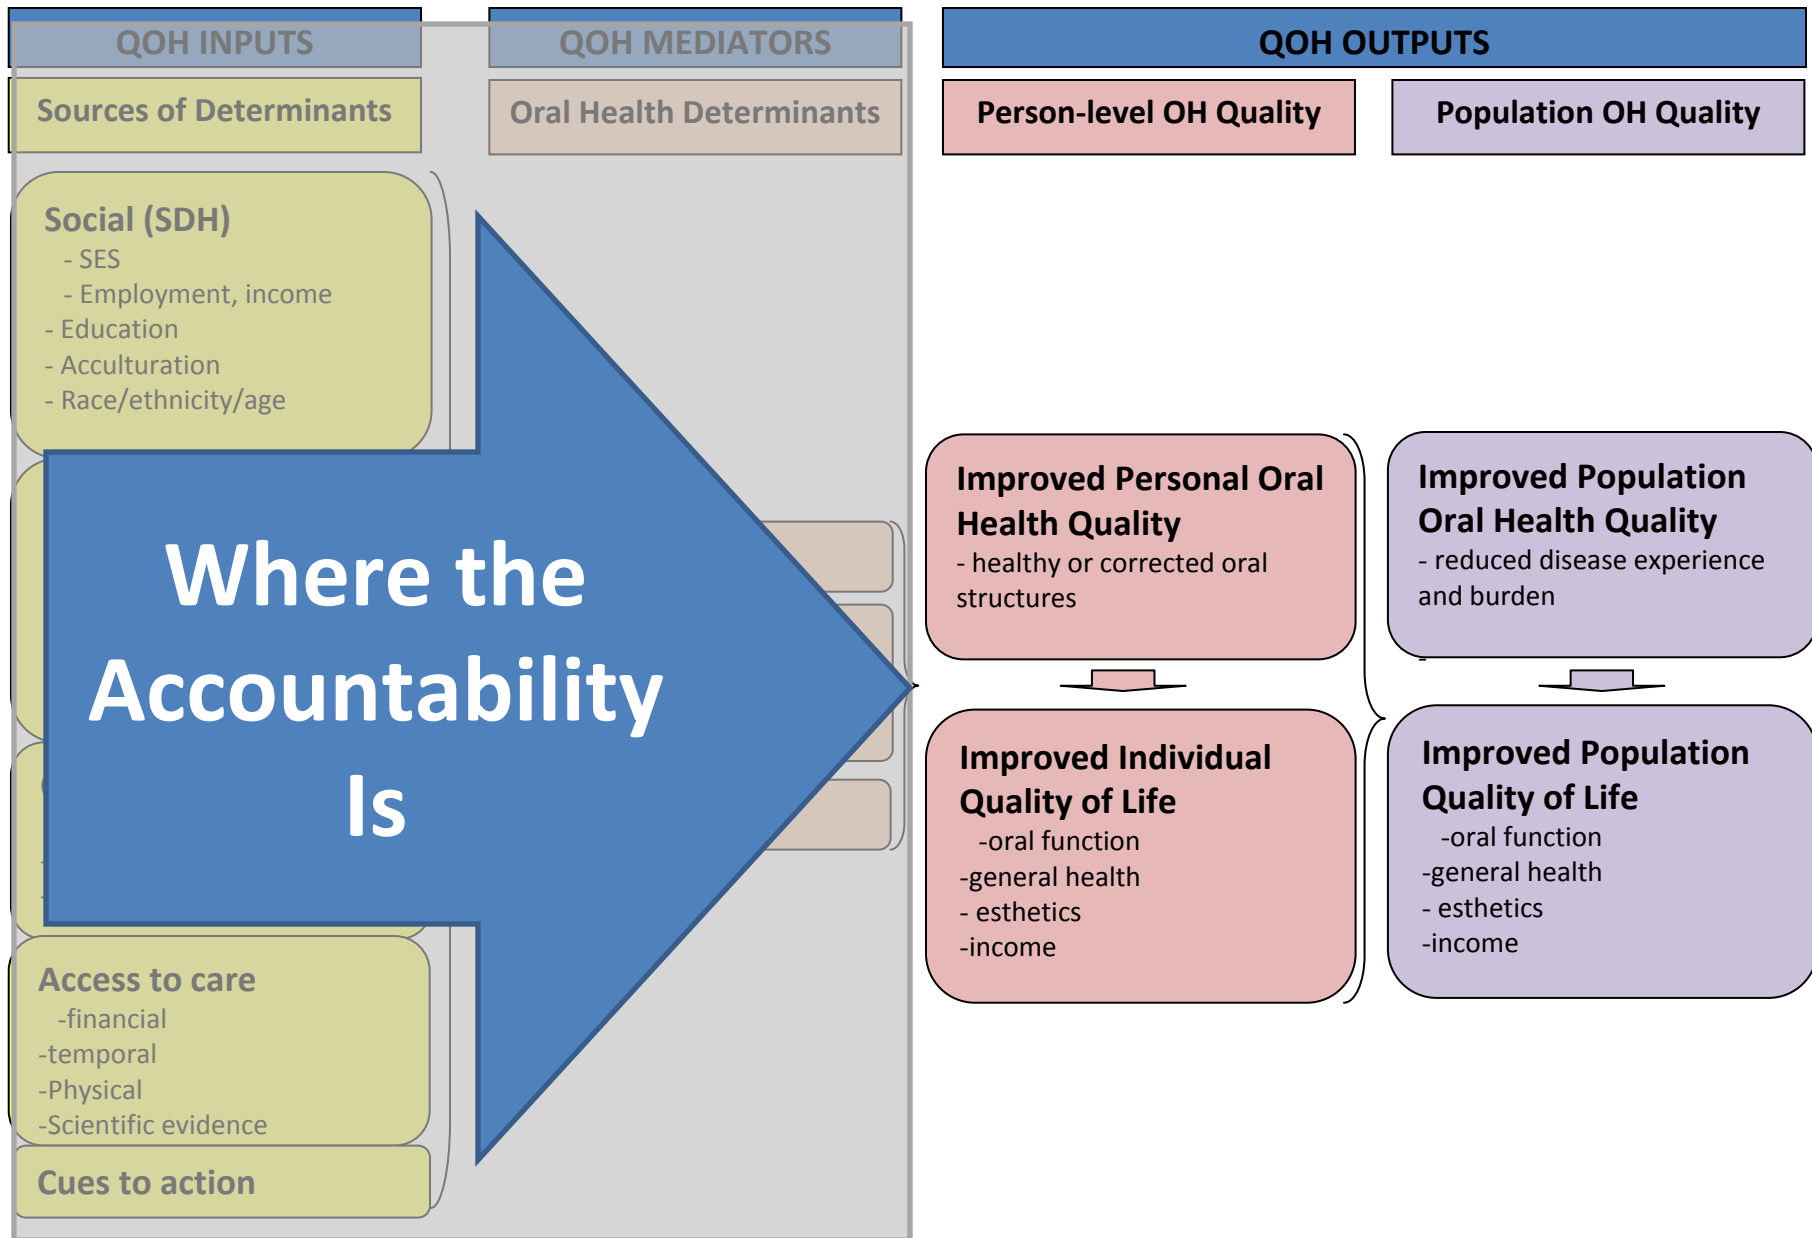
QOH INPUTS

Sources of Determinants

Social (SDH)
- SES
- Employment, income
- Education
- Acculturation
- Race/ethnicity/age

Access to care
-financial
-temporal
-Physical
-Scientific evidence

Cues to action

QOH MEDIATORS

Oral Health Determinants

Where the Accountability Is

QOH OUTPUTS

Person-level OH Quality

Population OH Quality

Improved Personal Oral Health Quality
- healthy or corrected oral structures

Improved Individual Quality of Life
-oral function
-general health
- esthetics
-income

Improved Population Oral Health Quality
- reduced disease experience and burden

Improved Population Quality of Life
-oral function
-general health
- esthetics
-income